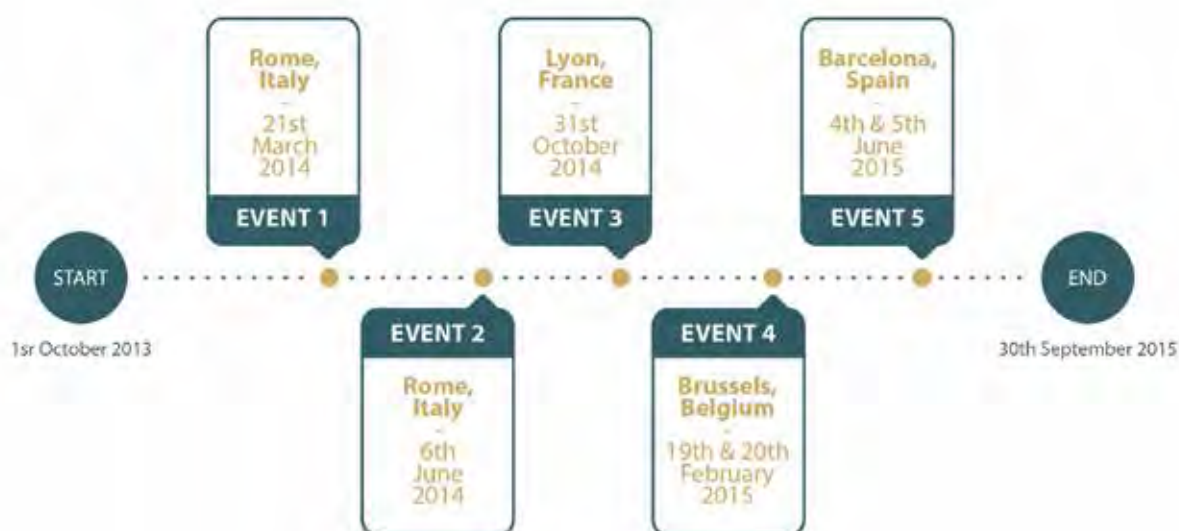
Rome, Italy
-
21st March 2014

EVENT 1

Lyon, France
-
31st October 2014

EVENT 3

Barcelona, Spain
-
4th & 5th June 2015

EVENT 5

START

1sr October 2013

EVENT 2

Rome, Italy
-
6th June 2014

EVENT 4

Brussels, Belgium
-
19th & 20th February 2015

END

30th September 2015